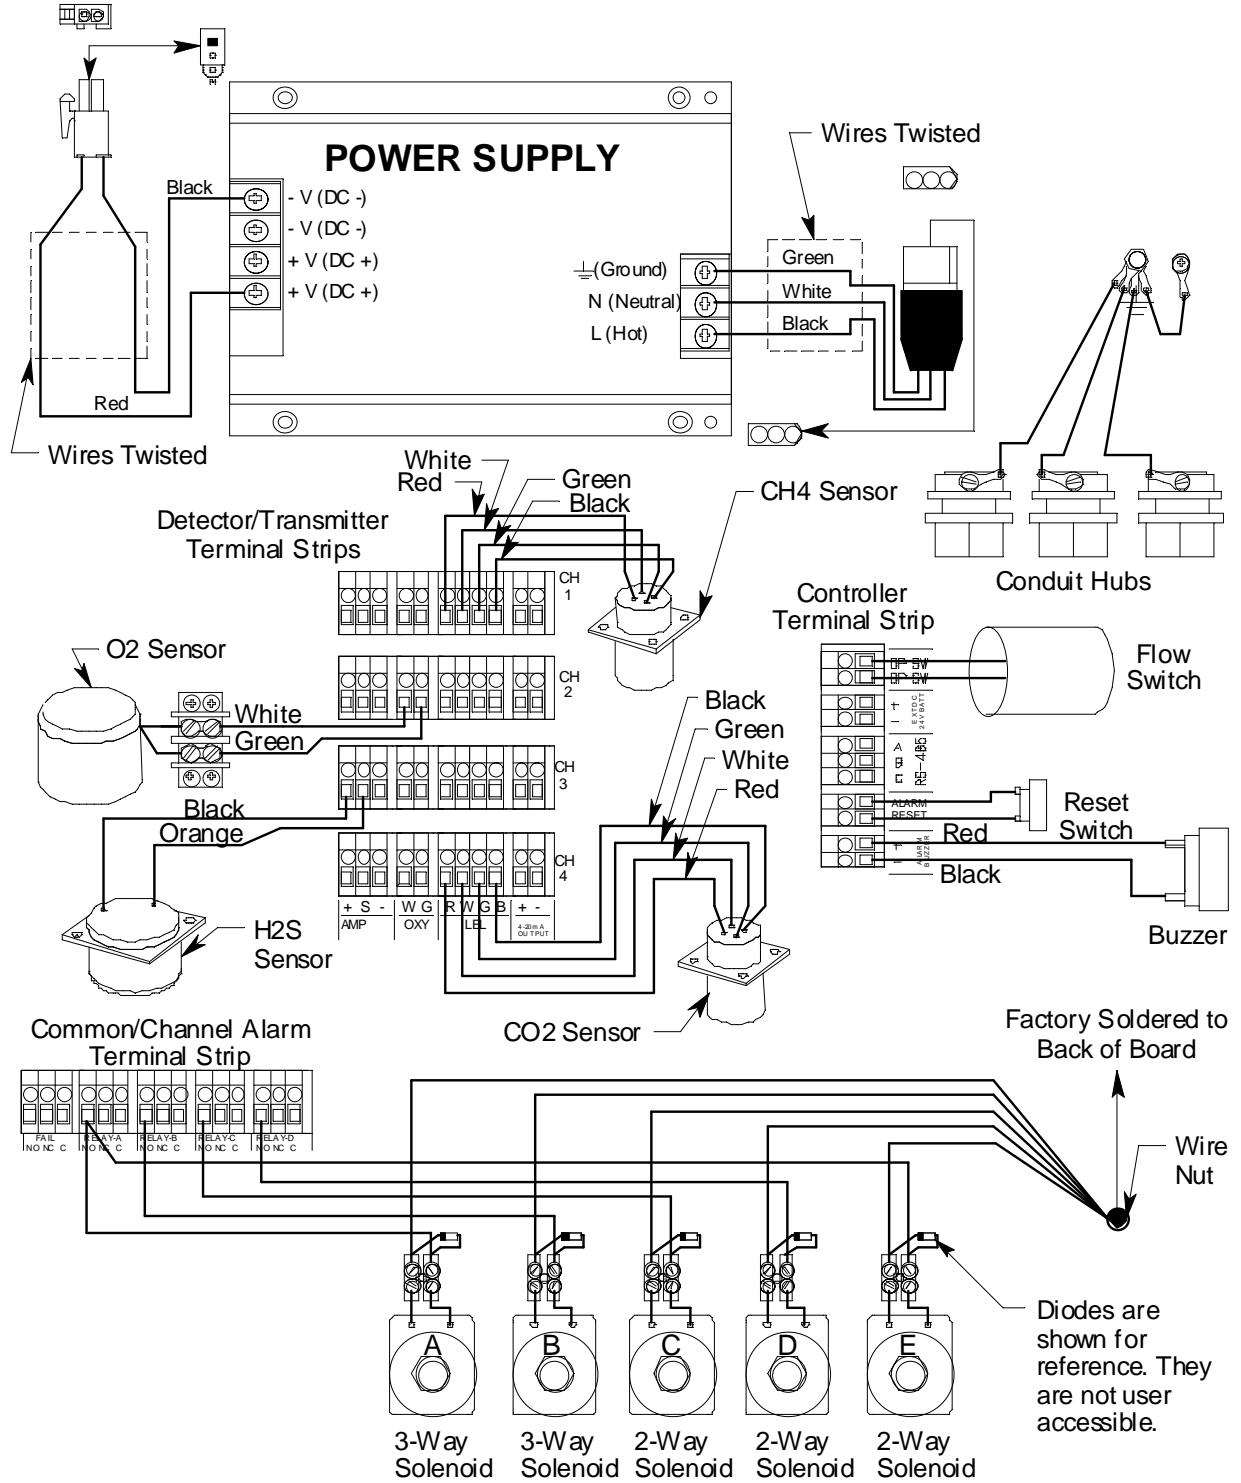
POWER SUPPLY

Black
- V (DC -)
- V (DC -)
+ V (DC +)
+ V (DC +)
Red
Wires Twisted

Wires Twisted
(Ground)
N (Neutral)
L (Hot)
Green
White
Black

Conduit Hubs

White
Red
Green
Black
CH4 Sensor
Detector/Transmitter Terminal Strips
CH 1
CH 2
CH 3
CH 4
O2 Sensor
White
Green
Black
Orange
H2S Sensor
+ S - AMP
W G OXY
R W G B LEL
+ - 4-20mA OUTPUT
Black
Green
White
Red
CO2 Sensor

Controller Terminal Strip
FLOW SW
FLOW SW
EXT DC 24V BATT
A B C RS-485
ALARM RESET
ALARM BUZZER
Flow Switch
Reset Switch
Red
Black
Buzzer

Common/Channel Alarm Terminal Strip
FAIL NO NC C
RELAY-A NO NC C
RELAY-B NO NC C
RELAY-C NO NC C
RELAY-D NO NC C

Factory Soldered to Back of Board
Wire Nut
Diodes are shown for reference. They are not user accessible.

A
B
C
D
E
3-Way Solenoid
3-Way Solenoid
2-Way Solenoid
2-Way Solenoid
2-Way Solenoid